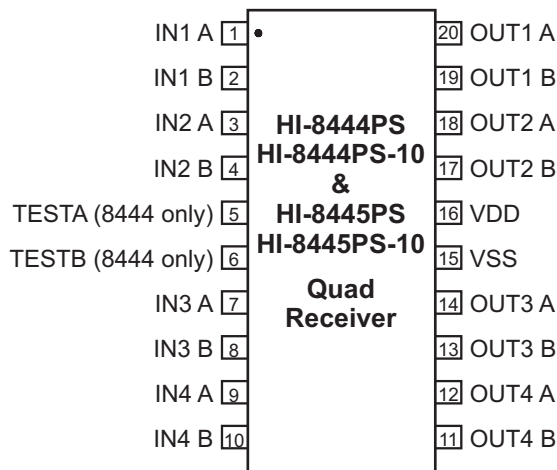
IN1 A 1
IN1 B 2
IN2 A 3
IN2 B 4
TESTA (8444 only) 5
TESTB (8444 only) 6
IN3 A 7
IN3 B 8
IN4 A 9
IN4 B 10

HI-8444PS
HI-8444PS-10
&
HI-8445PS
HI-8445PS-10

Quad
Receiver

20 OUT1 A
19 OUT1 B
18 OUT2 A
17 OUT2 B
16 VDD
15 VSS
14 OUT3 A
13 OUT3 B
12 OUT4 A
11 OUT4 B